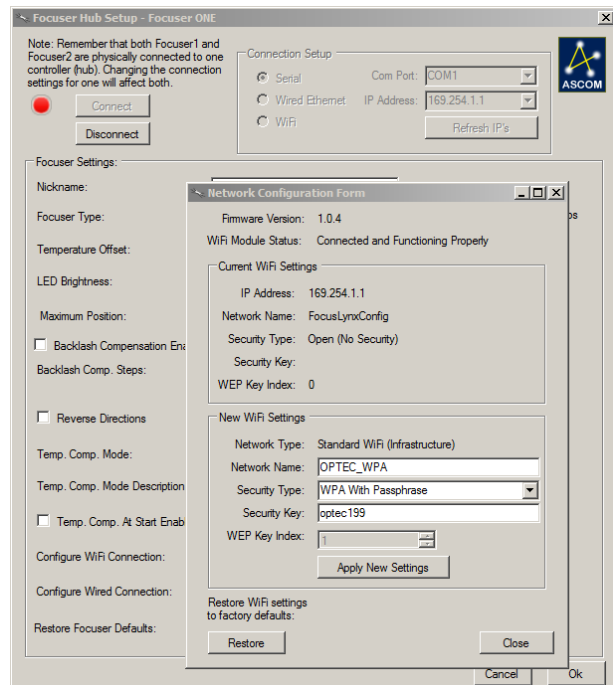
Focuser Hub Setup - Focuser ONE

Note: Remember that both Focuser1 and Focuser2 are physically connected to one controller (hub). Changing the connection settings for one will affect both.

Connect

Disconnect

Connection Setup

Serial

Wired Ethernet

WiFi

Com Port: COM1

IP Address: 169.254.1.1

Refresh IP's

ASCOM

Focuser Settings:

Nickname:

Focuser Type:

Temperature Offset:

LED Brightness:

Maximum Position:

Backlash Compensation Ena

Backlash Comp. Steps:

Reverse Directions

Temp. Comp. Mode:

Temp. Comp. Mode Description

Temp. Comp. At Start Enab

Configure WiFi Connection:

Configure Wired Connection:

Restore Focuser Defaults:

ps

Network Configuration Form

Firmware Version: 1.0.4

WiFi Module Status: Connected and Functioning Properly

Current WiFi Settings

IP Address: 169.254.1.1

Network Name: FocusLynxConfig

Security Type: Open (No Security)

Security Key:

WEP Key Index: 0

New WiFi Settings

Network Type: Standard WiFi (Infrastructure)

Network Name: OPTEC_WPA

Security Type: WPA With Passphrase

Security Key: optec199

WEP Key Index: 1

Apply New Settings

Restore WiFi settings to factory defaults:

Restore

Close

Cancel

Ok